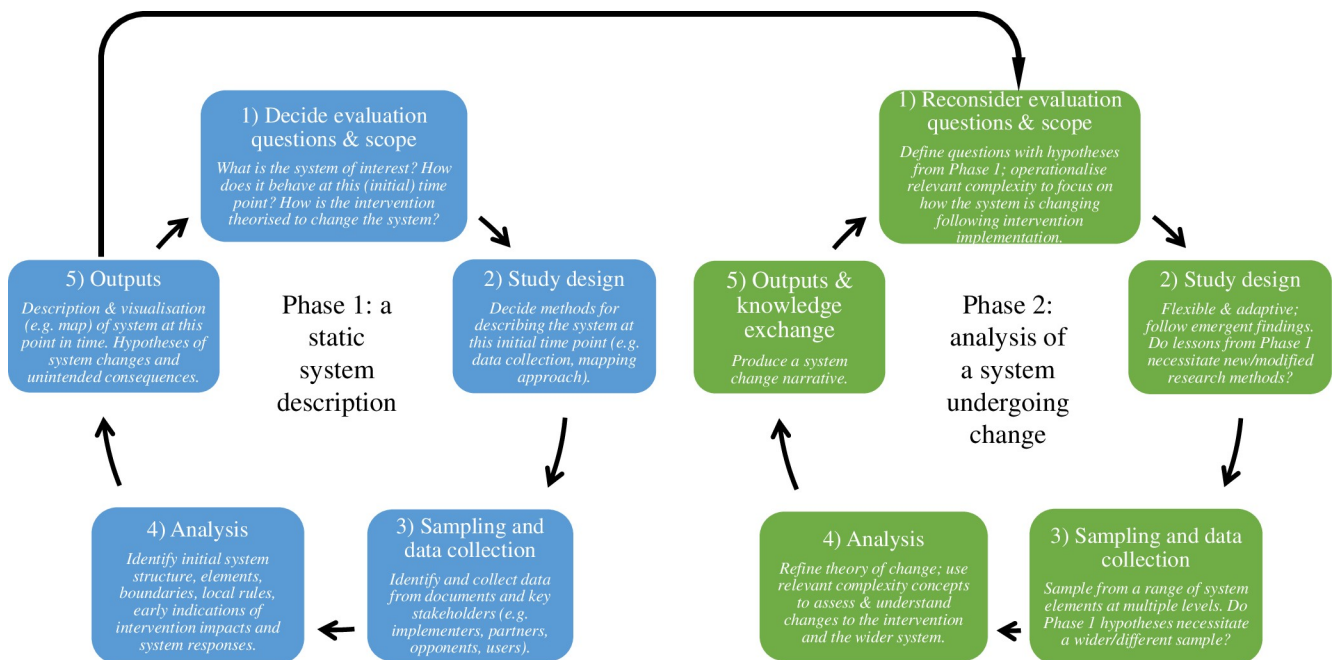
1) Decide evaluation questions & scope

What is the system of interest? How does it behave at this (initial) time point? How is the intervention theorised to change the system?

2) Study design

Decide methods for describing the system at this initial time point (e.g. data collection, mapping approach).

3) Sampling and data collection

Identify and collect data from documents and key stakeholders (e.g. implementers, partners, opponents, users).

4) Analysis

Identify initial system structure, elements, boundaries, local rules, early indications of intervention impacts and system responses.

5) Outputs

Description & visualisation (e.g. map) of system at this point in time. Hypotheses of system changes and unintended consequences.

Phase 1: a static system description

1) Reconsider evaluation questions & scope

Define questions with hypotheses from Phase 1; operationalise relevant complexity to focus on how the system is changing following intervention implementation.

2) Study design

Flexible & adaptive; follow emergent findings. Do lessons from Phase 1 necessitate new/modified research methods?

3) Sampling and data collection

Sample from a range of system elements at multiple levels. Do Phase 1 hypotheses necessitate a wider/different sample?

4) Analysis

Refine theory of change; use relevant complexity concepts to assess & understand changes to the intervention and the wider system.

5) Outputs & knowledge exchange

Produce a system change narrative.

Phase 2: analysis of a system undergoing change